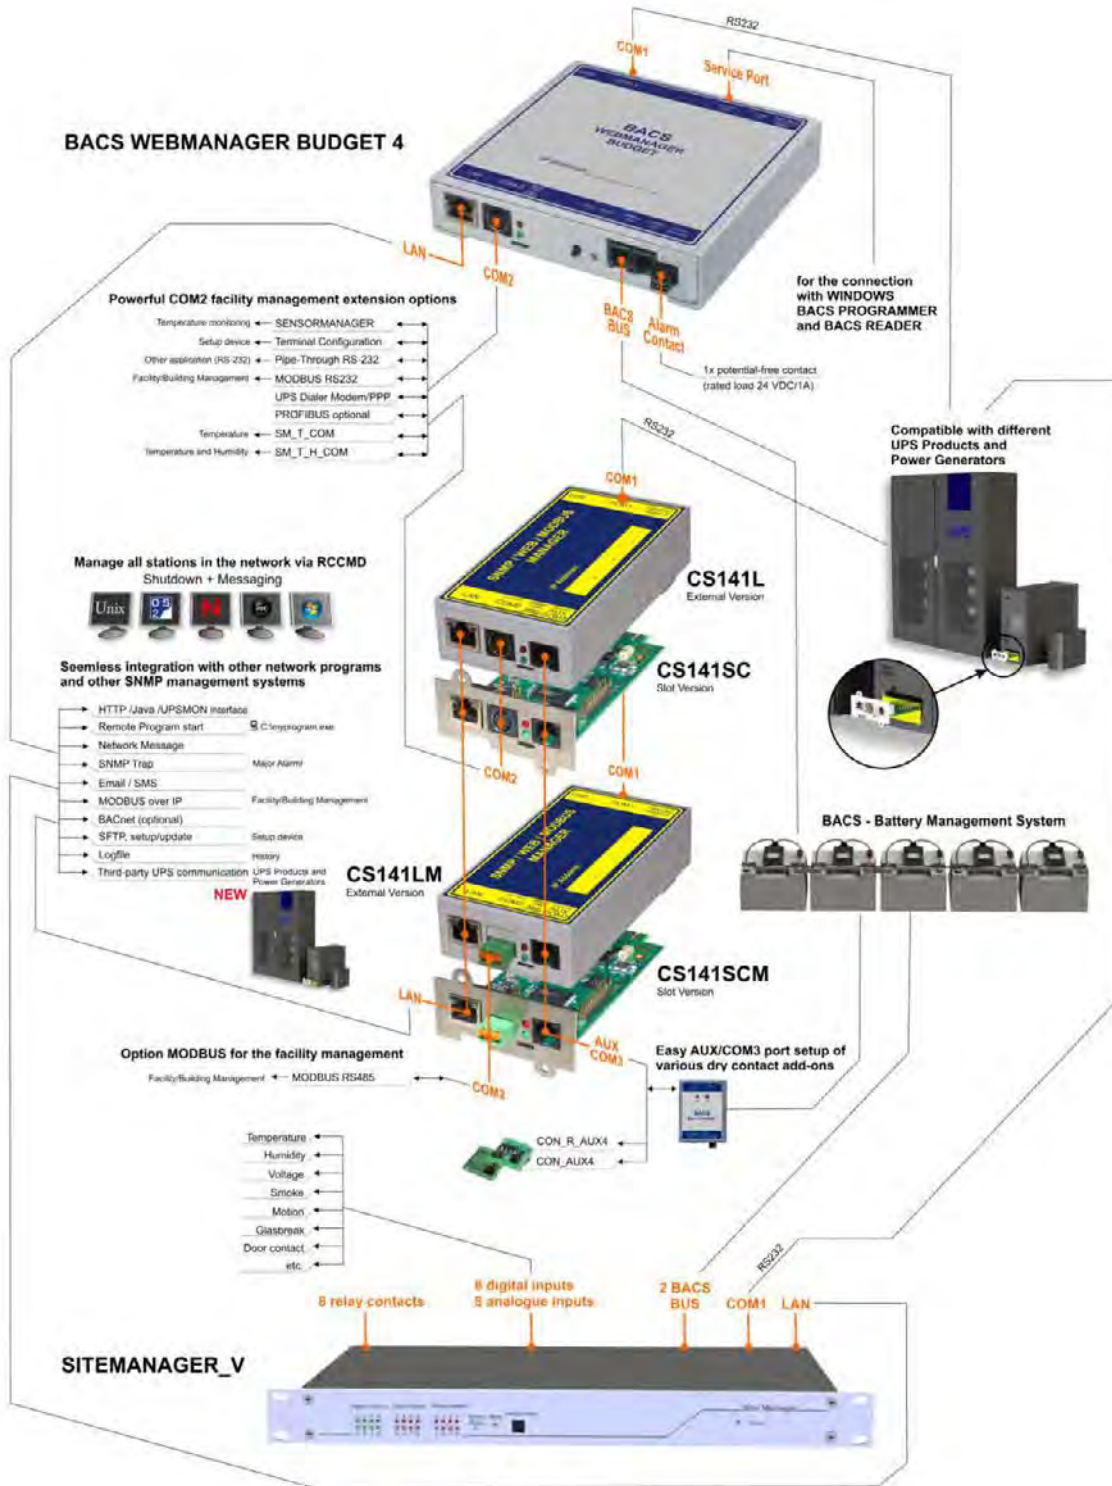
RS232

COM1

Service Port

BACS WEBMANAGER BUDGET 4

BACS WEBMANAGER BUDGET

LAN

COM2

BACS BUS

Alarm Contact

for the connection with WINDOWS BACS PROGRAMMER and BACS READER

1x potential-free contact (rated load 24 VDC/1A)

Powerful COM2 facility management extension options

Temperature monitoring ← SENSORMANAGER
Setup device ← Terminal Configuration
Other application (RS-232) ← Pipe-Through RS-232
Facility/Building Management ← MODBUS RS232
UPS Dialer Modem/PPP
PROFIBUS optional
Temperature ← SM_T_COM
Temperature and Humidity ← SM_T_H_COM

RS232

Compatible with different UPS Products and Power Generators

COM1

SNMP / WEB / MODBUS MANAGER

CS141L
External Version

Manage all stations in the network via RCCMD
Shutdown + Messaging

Unix

CS141SC
Slot Version

Seemless integration with other network programs and other SNMP management systems

HTTP /Java /UPSMON interface
Remote Program start C:\myprogram.exe
Network Message
SNMP Trap Major Alarm!
Email / SMS
MODBUS over IP Facility/Building Management
BACnet (optional)
SFTP, setup/update Setup device
Logfile History
Third-party UPS communication UPS Products and Power Generators

COM2

COM1

BACS - Battery Management System

CS141LM
External Version

NEW

SNMP / WEB / MODBUS MANAGER

CS141SCM
Slot Version

LAN

AUX COM3

Option MODBUS for the facility management

Facility/Building Management ← MODBUS RS485

COM3

Easy AUX/COM3 port setup of various dry contact add-ons

CON_R_AUX4
CON_AUX4

Temperature
Humidity
Voltage
Smoke
Motion
Glassbreak
Door contact
etc.

RS232

8 relay contacts

8 digital inputs
8 analogue inputs

2 BACS BUS

COM1

LAN

SITEMANAGER_V

Site Manager